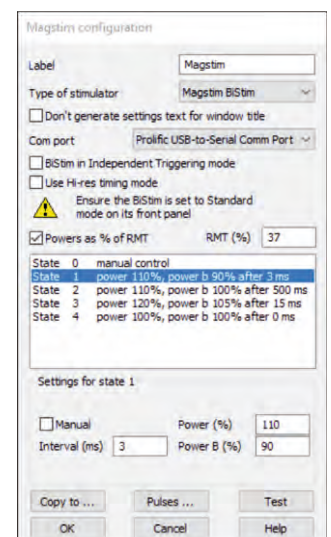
Magstim configuration

Label Magstim

Type of stimulator Magstim BiStim

Don't generate settings text for window title

Com port Prolific USB-to-Serial Comm Port

BiStim in Independent Triggering mode

Use Hi-res timing mode

Ensure the BiStim is set to Standard mode on its front panel

Powers as % of RMT RMT (%) 37

State 0 manual control
State 1 power 110%, power b 90% after 3 ms
State 2 power 110%, power b 100% after 500 ms
State 3 power 120%, power b 105% after 15 ms
State 4 power 100%, power b 100% after 0 ms

Settings for state 1

Manual Power (%) 110

Interval (ms) 3 Power B (%) 90

Copy to ... Pulses ... Test

OK Cancel Help